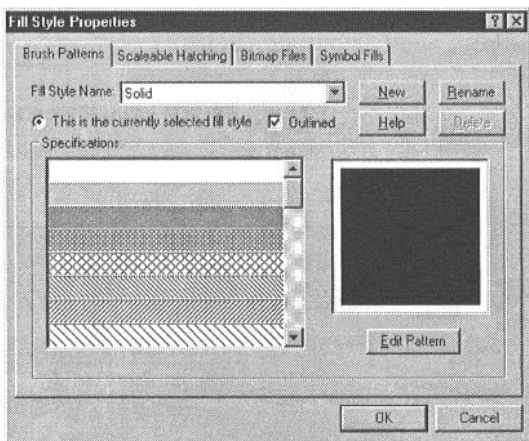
Fill Style Properties

?
X

Brush Patterns | Scaleable Hatching | Bitmap Files | Symbol Fills

Fill Style Name: Solid

New

Rename

This is the currently selected fill style

Outlined

Help

Delete

Specifications

Edit Pattern

OK

Cancel